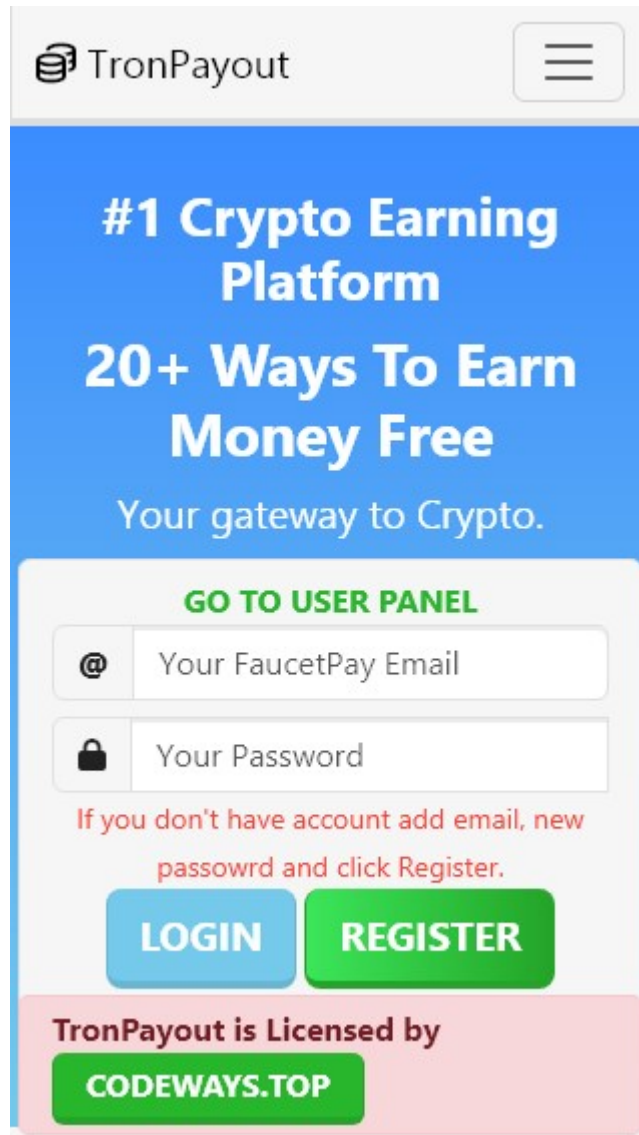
TronPayout

#1 Crypto Earning Platform

20+ Ways To Earn Money Free

Your gateway to Crypto.

GO TO USER PANEL

@ Your FaucetPay Email

Your Password

If you don't have account add email, new passowrd and click Register.

LOGIN REGISTER

TronPayout is Licensed by

CODEWAYS.TOP